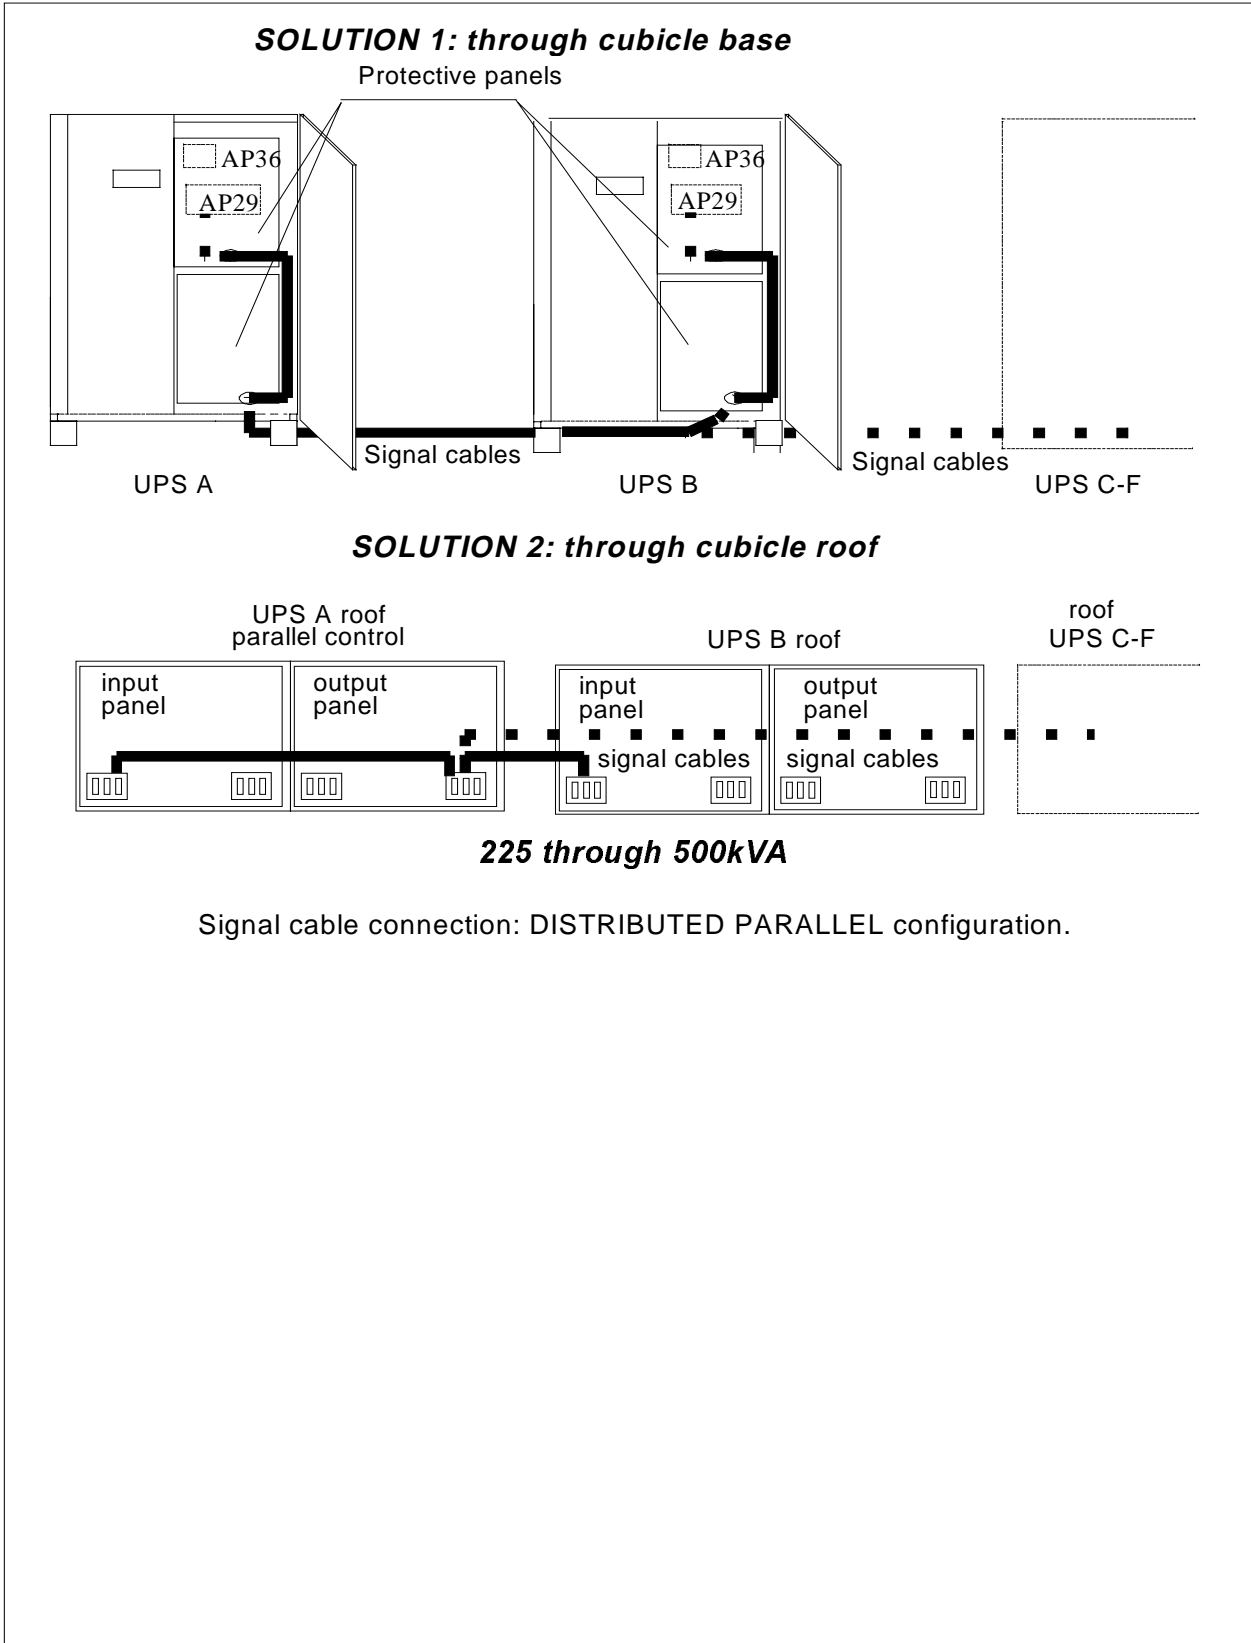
SOLUTION 1: through cubicle base

Protective panels

AP36

AP29

AP36

AP29

Signal cables

Signal cables

UPS A

UPS B

UPS C-F

SOLUTION 2: through cubicle roof

UPS A roof
parallel control

UPS B roof

roof
UPS C-F

input
panel

output
panel

input
panel

output
panel

signal cables

signal cables

225 through 500kVA

Signal cable connection: DISTRIBUTED PARALLEL configuration.